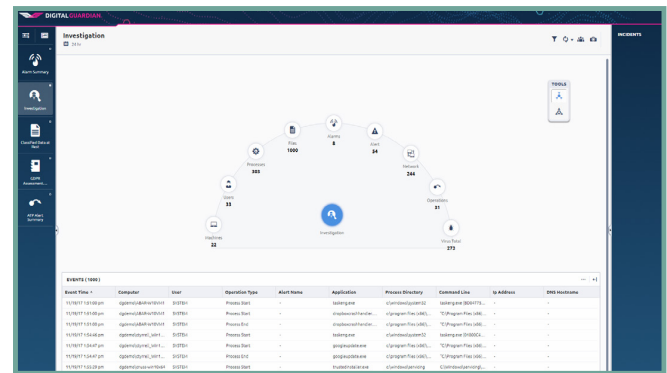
DIGITALGUARDIAN

Investigation
24 hr

INCIDENTS

Alarm Summary

Investigation

Classified Data at Rest

GDPR Assessment...

APT Alert Summary

TOOLS

Alarms
8

Files
1000

Alert
34

Processes
383

Network
244

Users
33

Operations
31

Machines
22

Investigation

VirusTotal
273

EVENTS ( 1000 )

| Event Time | Computer | User | Operation Type | Alert Name | Application | Process Directory | Command Line | Ip Address | DNS Hostname |
|---|---|---|---|---|---|---|---|---|---|
| 11/30/17 1:51:08 pm | dgdemo\ABARrin10vm1 | SYSTEM | Process Start | - | taskeng.exe | c:\windows\system32 | taskeng.exe {B0Ф4175... | - | - |
| 11/30/17 1:51:08 pm | dgdemo\ABARrin10vm1 | SYSTEM | Process Start | - | dropboxcrashhandler... | c:\program files (x86)... | "C:\Program Files (x86)... | - | - |
| 11/30/17 1:51:08 pm | dgdemo\ABARrin10vm1 | SYSTEM | Process End | - | dropboxcrashhandler... | c:\program files (x86)... | "C:\Program Files (x86)... | - | - |
| 11/30/17 1:54:46 pm | dgdemo\dsyrnel_win1... | SYSTEM | Process Start | - | taskeng.exe | c:\windows\system32 | taskeng.exe {9186DC4... | - | - |
| 11/30/17 1:54:47 pm | dgdemo\dsyrnel_win1... | SYSTEM | Process Start | - | googleupdate.exe | c:\program files (x86)... | "C:\Program Files (x86)... | - | - |
| 11/30/17 1:54:47 pm | dgdemo\dsyrnel_win1... | SYSTEM | Process End | - | googleupdate.exe | c:\program files (x86)... | "C:\Program Files (x86)... | - | - |
| 11/30/17 1:55:29 pm | dgdemo\cruss-win10vm | SYSTEM | Process Start | - | trustedinstaller.exe | c:\windows\servicing | C:\Windows\servicing\... | - | - |